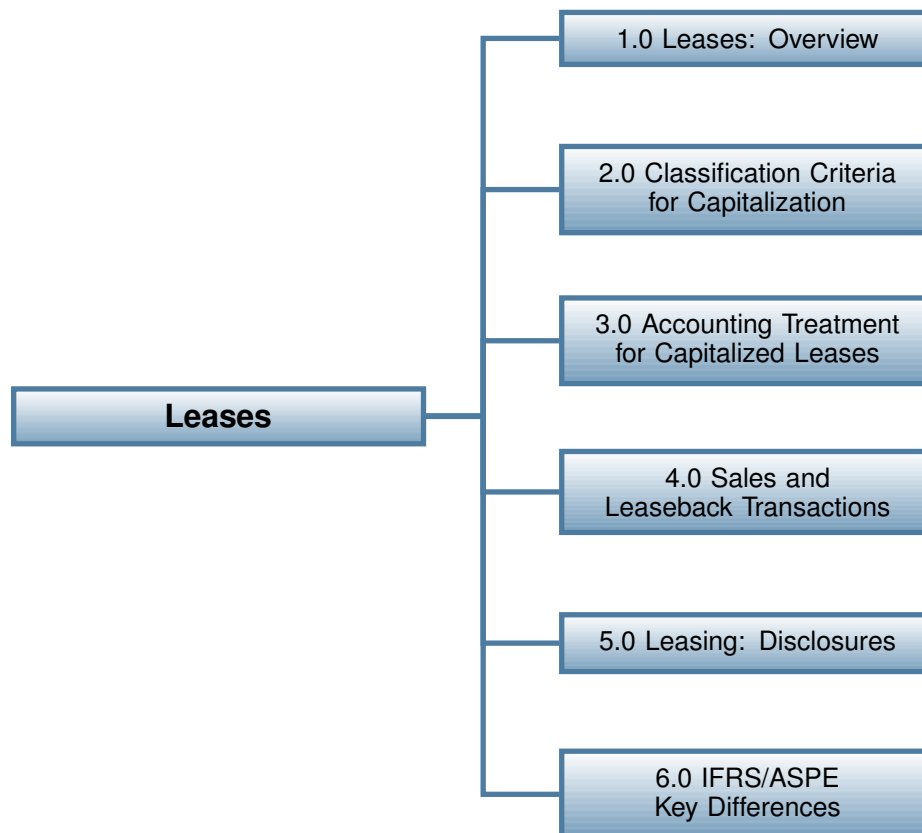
Leases

1.0 Leases: Overview

2.0 Classification Criteria for Capitalization

3.0 Accounting Treatment for Capitalized Leases

4.0 Sales and Leaseback Transactions

5.0 Leasing: Disclosures

6.0 IFRS/ASPE Key Differences